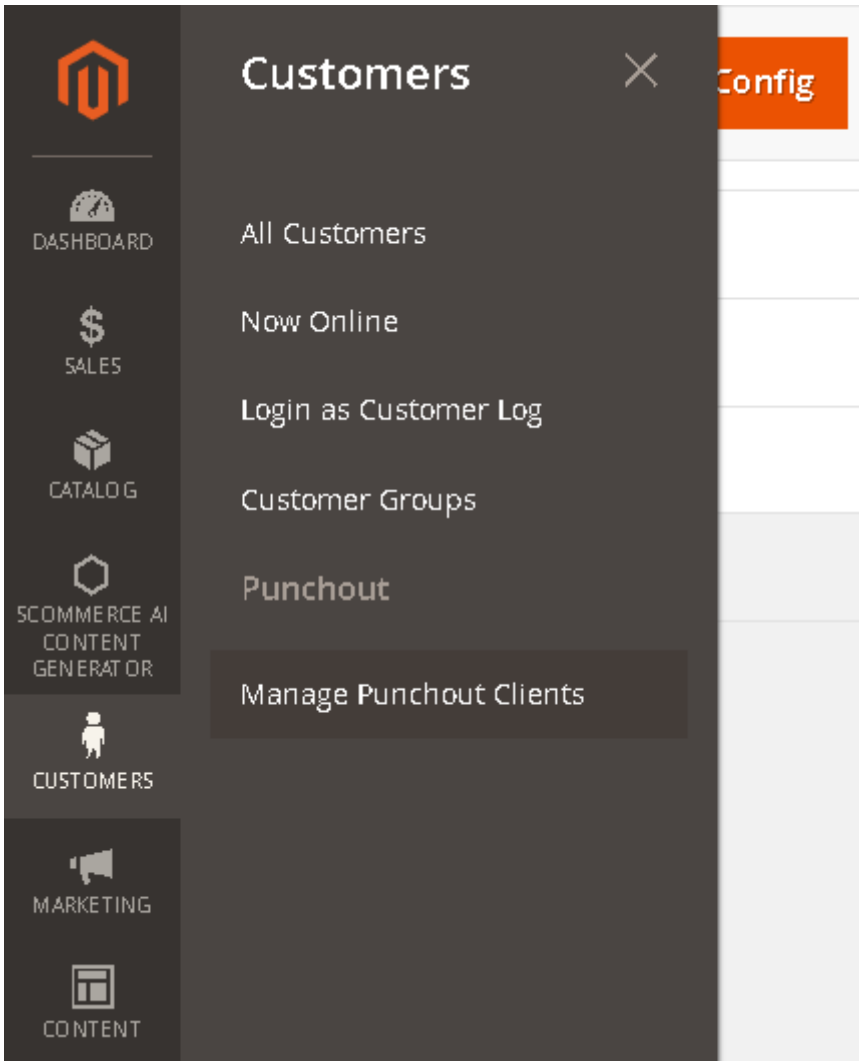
DASHBOARD

$
SALES

CATALOG

SCOMMERCE AI CONTENT GENERATOR

CUSTOMERS

MARKETING

CONTENT

Customers

Config

All Customers

Now Online

Login as Customer Log

Customer Groups

Punchout

Manage Punchout Clients